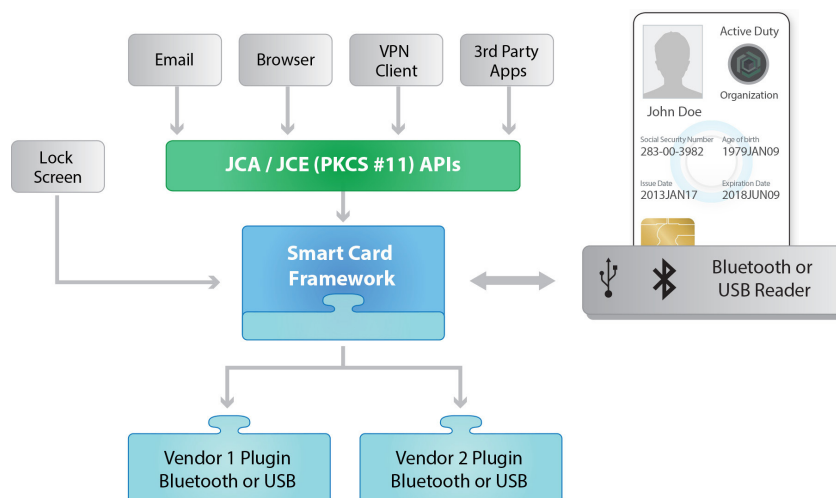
Email

Browser

VPN Client

3rd Party Apps

Lock Screen

JCA / JCE (PKCS #11) APIs

Smart Card Framework

Active Duty

Organization

John Doe

Social Security Number
283-00-3982

Age of birth
1979JAN09

Issue Date
2013JAN17

Expiration Date
2018JUN09

Bluetooth or USB Reader

Vendor 1 Plugin Bluetooth or USB

Vendor 2 Plugin Bluetooth or USB